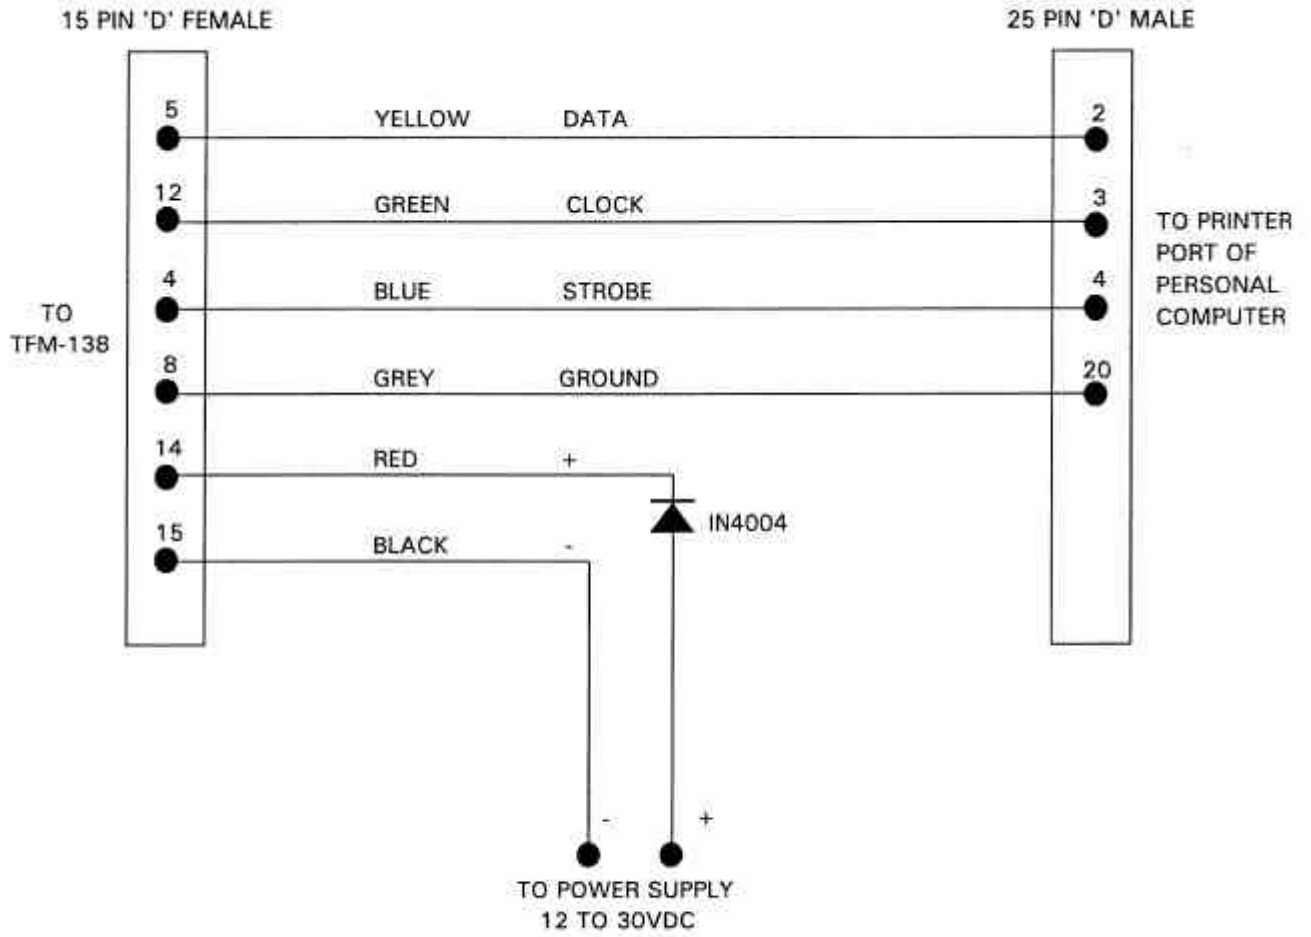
15 PIN 'D' FEMALE

25 PIN 'D' MALE

TO TFM-138

5 YELLOW DATA 2

12 GREEN CLOCK 3

4 BLUE STROBE 4

8 GREY GROUND 20

14 RED +

15 BLACK -

IN4004

TO PRINTER PORT OF PERSONAL COMPUTER

- +

TO POWER SUPPLY 12 TO 30VDC